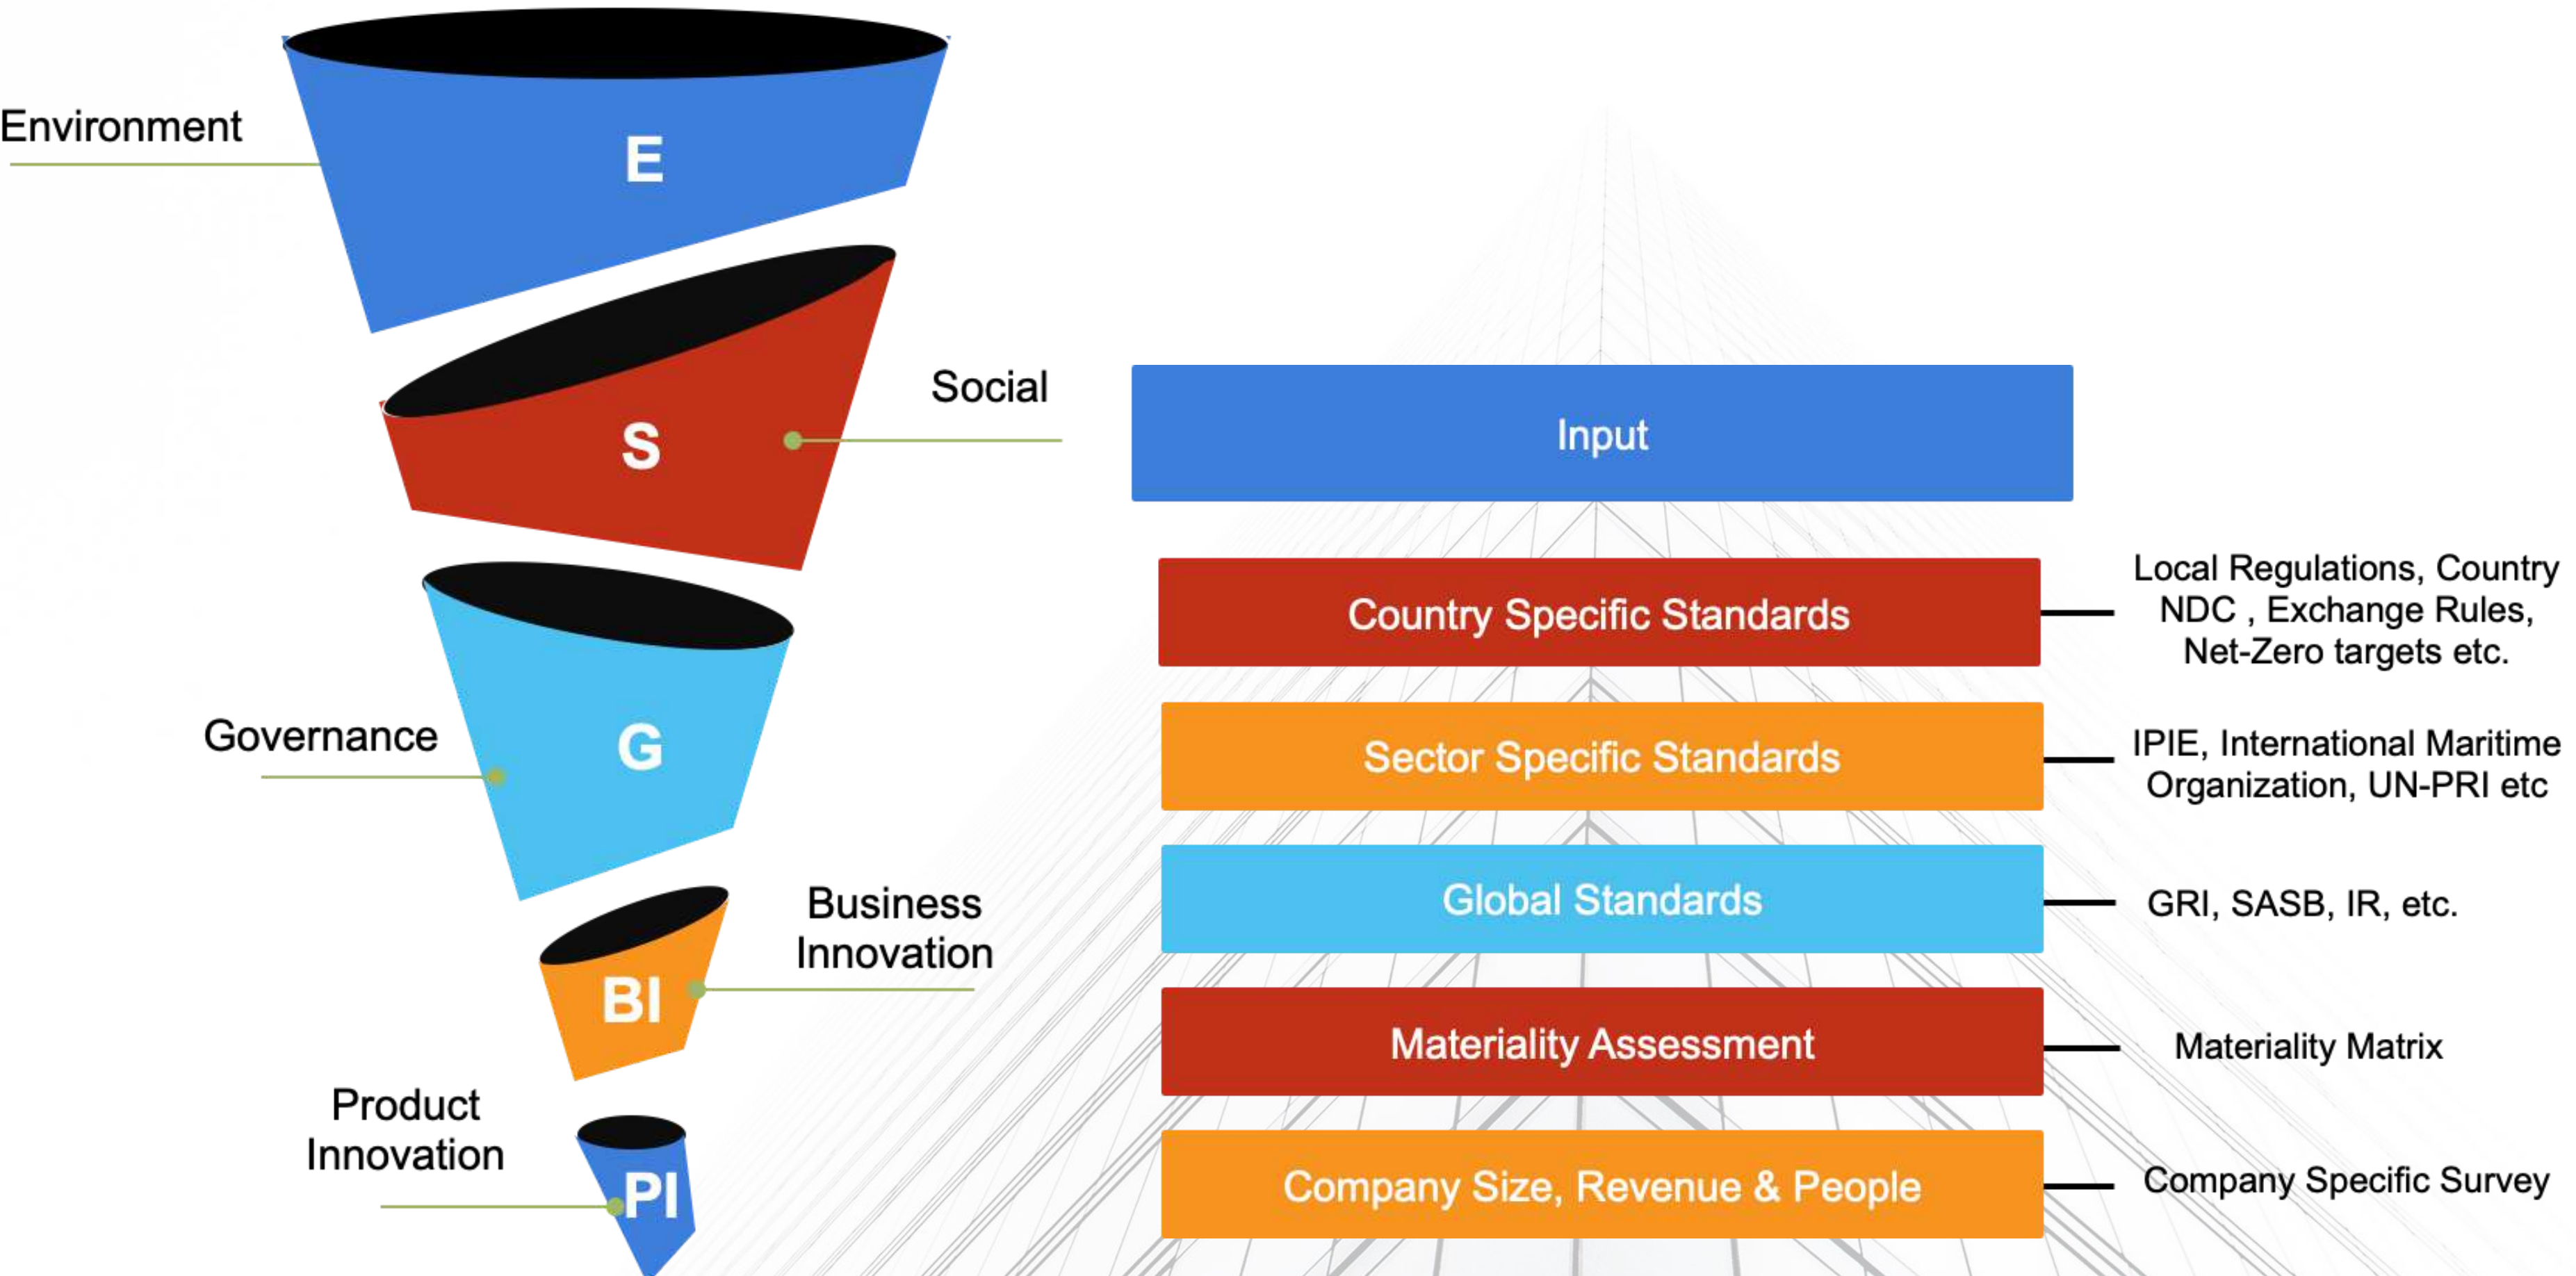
Environment

E

S

Social

G

Governance

BI

Business Innovation

Product Innovation

PI

Input

Country Specific Standards

Local Regulations, Country NDC , Exchange Rules, Net-Zero targets etc.

Sector Specific Standards

IPIE, International Maritime Organization, UN-PRI etc

Global Standards

GRI, SASB, IR, etc.

Materiality Assessment

Materiality Matrix

Company Size, Revenue & People

Company Specific Survey